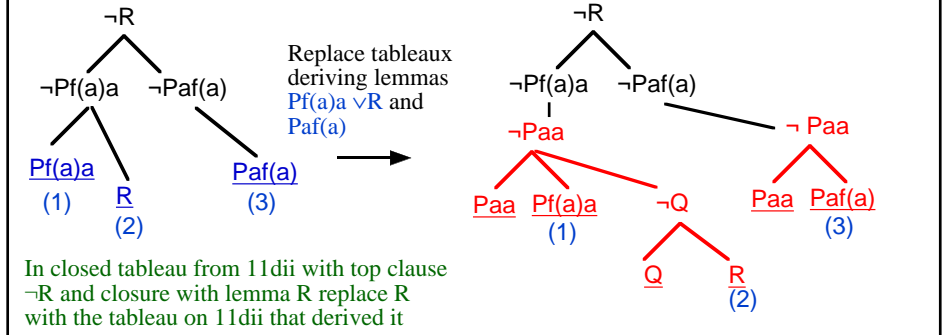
¬R

¬Pf(a)a ¬Paf(a)

Pf(a)a (1)

R (2)

Paf(a) (3)

Replace tableaux deriving lemmas Pf(a)a ∨R and Paf(a)

¬R

¬Pf(a)a ¬Paf(a)

¬Paa

¬ Paa

Paa Pf(a)a (1) ¬Q

Paa Paf(a) (3)

Q R (2)

In closed tableau from 11dii with top clause ¬R and closure with lemma R replace R with the tableau on 11dii that derived it